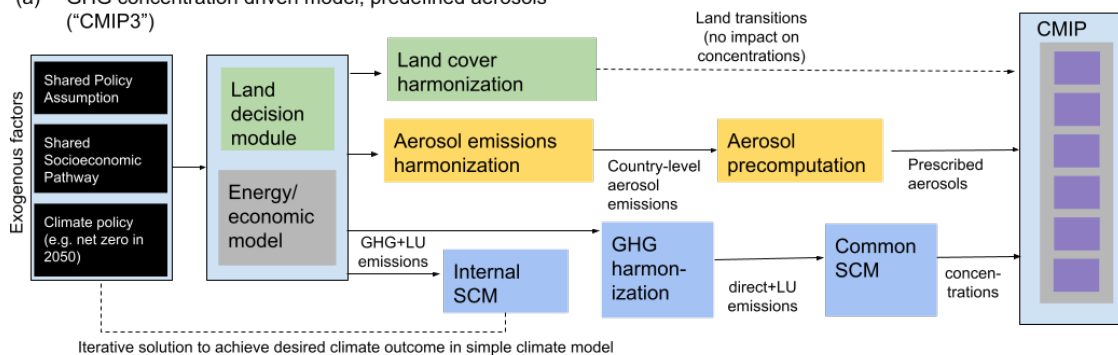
(a) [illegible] concentration driven model, predefined aerosols ("CMIP3")

Exogenous factors

Shared Policy Assumption

Shared Socioeconomic Pathway

Climate policy (e.g. net zero in 2050)

Land decision module

Energy/ economic model

Land cover harmonization

Land transitions (no impact on concentrations)

Aerosol emissions harmonization

Country-level aerosol emissions

Aerosol precomputation

Prescribed aerosols

GHG+LU emissions

Internal SCM

GHG harmonization

direct+LU emissions

Common SCM

concentrations

CMIP

Iterative solution to achieve desired climate outcome in simple climate model